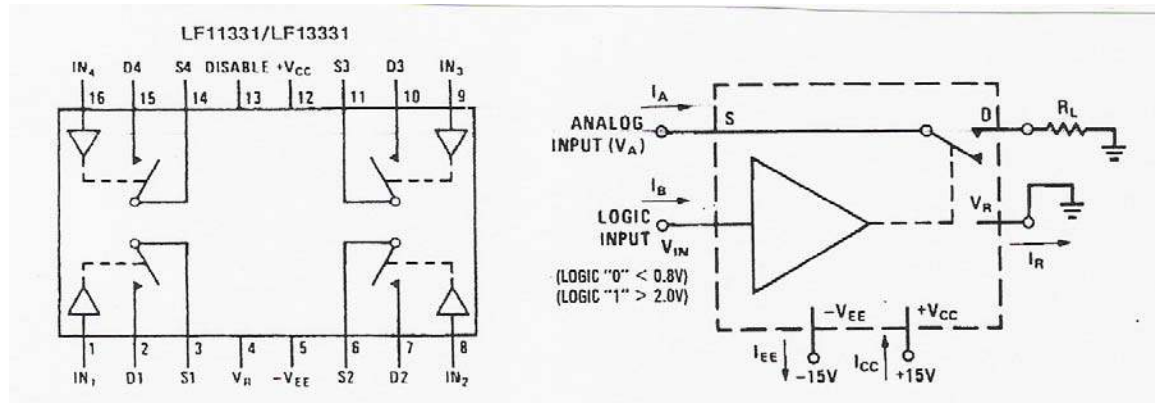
LF11331/LF13331

$IN_4$ D4 S4 DISABLE $+V_{CC}$ S3 D3 $IN_3$

16 15 14 13 12 11 10 9

1 2 3 4 5 6 7 8

$IN_1$ D1 S1 $V_R$ $-V_{EE}$ S2 D2 $IN_2$

$I_A$

ANALOG INPUT ($V_A$)

S

D

$R_L$

$I_B$

LOGIC INPUT $V_{IN}$

(LOGIC "0" < 0.8V)
(LOGIC "1" > 2.0V)

$V_R$

$I_R$

$-V_{EE}$

$+V_{CC}$

$I_{EE}$

$-15V$

$I_{CC}$

$+15V$